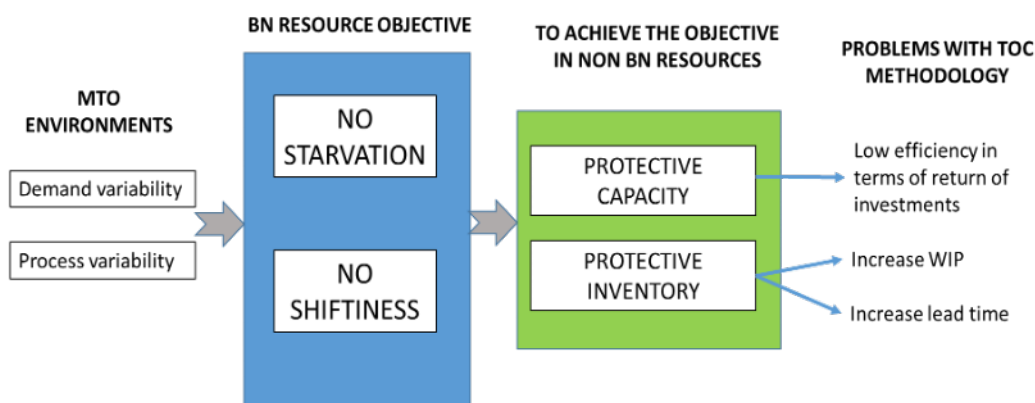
BN RESOURCE OBJECTIVE

TO ACHIEVE THE OBJECTIVE IN NON BN RESOURCES

PROBLEMS WITH TOC METHODOLOGY

MTO ENVIRONMENTS

Demand variability

Process variability

NO STARVATION

NO SHIFTINESS

PROTECTIVE CAPACITY

PROTECTIVE INVENTORY

Low efficiency in terms of return of investments

Increase WIP

Increase lead time